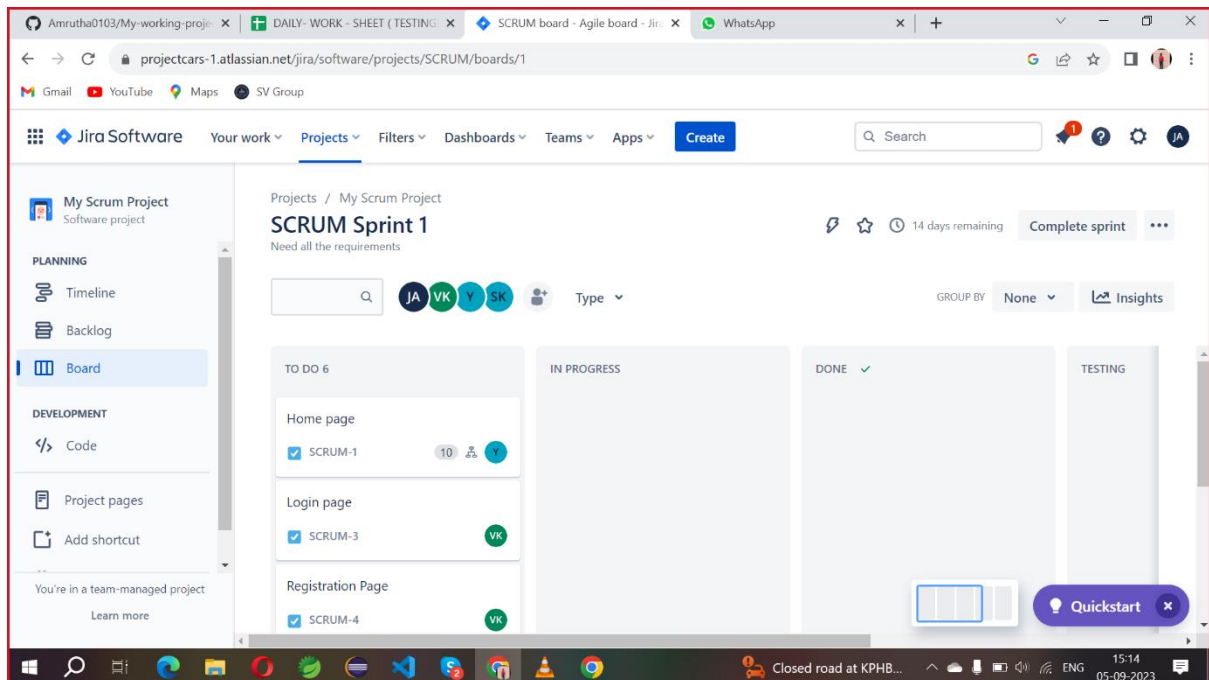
Amrutha0103/My-working-proje ×
DAILY- WORK - SHEET ( TESTING ×
SCRUM board - Agile board - Jira ×
WhatsApp ×
+

projectcars-1.atlassian.net/jira/software/projects/SCRUM/boards/1

Gmail YouTube Maps SV Group

Jira Software Your work Projects Filters Dashboards Teams Apps Create Search 1 JA

My Scrum Project
Software project

PLANNING
Timeline
Backlog
Board

DEVELOPMENT
Code

Project pages
Add shortcut

You're in a team-managed project
Learn more

Projects / My Scrum Project
SCRUM Sprint 1
Need all the requirements

14 days remaining Complete sprint ...

JA VK Y SK Type

GROUP BY None Insights

TO DO 6
IN PROGRESS
DONE ✓
TESTING

Home page
SCRUM-1 10 Y

Login page
SCRUM-3 VK

Registration Page
SCRUM-4 VK

Quickstart ×

Closed road at KPHB...
ENG 15:14 05-09-2023